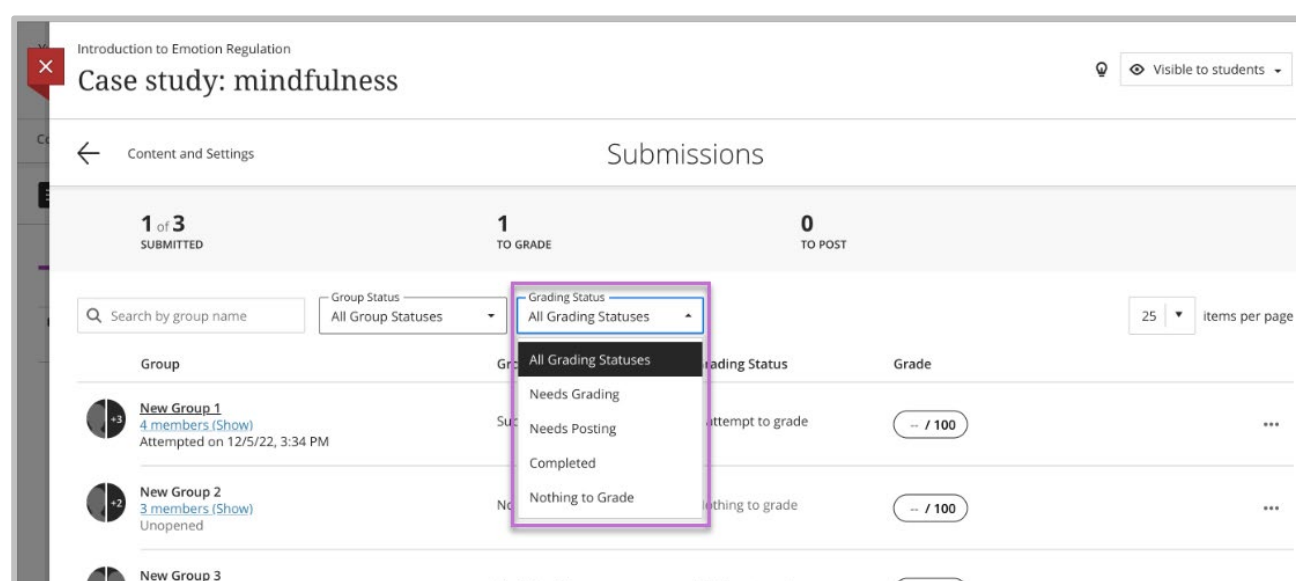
Introduction to Emotion Regulation

Case study: mindfulness

Visible to students

Content and Settings

Submissions

1 of 3
SUBMITTED

1
TO GRADE

0
TO POST

Search by group name

Group Status
All Group Statuses

Grading Status
All Grading Statuses

25 items per page

Group

Gr

ading Status

Grade

All Grading Statuses
Needs Grading
Needs Posting
Completed
Nothing to Grade

+3
New Group 1
4 members (Show)
Attempted on 12/5/22, 3:34 PM

Su

attempt to grade

-- / 100

+2
New Group 2
3 members (Show)
Unopened

No

othing to grade

-- / 100

New Group 3